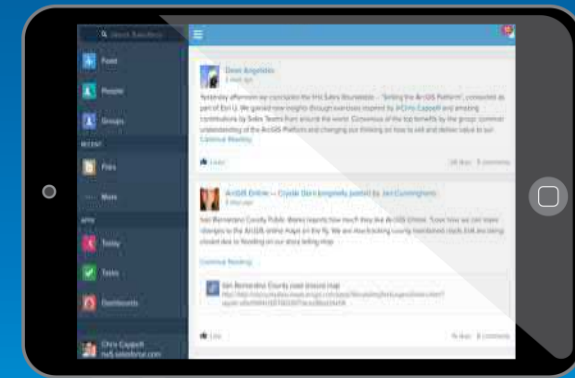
Search Salesforce

Feed

People

Groups

RECENT

Files

More

APPS

Today

Tasks

Dashboards

Chris Cappelli

Dave Angelotti

Yesterday afternoon we concluded the first Sales Roundtable — "Selling the ArcGIS Platform", conducted as part of Esri U. We gained new insights through exercises inspired by @Chris Cappelli and amazing contributions by Sales Teams from around the world. Consensus of the top benefits by the group: common understanding of the ArcGIS Platform and changing our thinking on how to sell and deliver value to our

Continue Reading

Like

ArcGIS Online — Crystal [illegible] (originally posted by Jen Cunningham)

San Bernardino County Public Works reports how much they like ArcGIS Online. "Love how we can make changes to the ArcGIS online maps on the fly. We are now tracking county maintained roads that are being closed due to flooding on our story telling map."

Continue Reading

San Bernardino County road closure map

Like

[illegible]